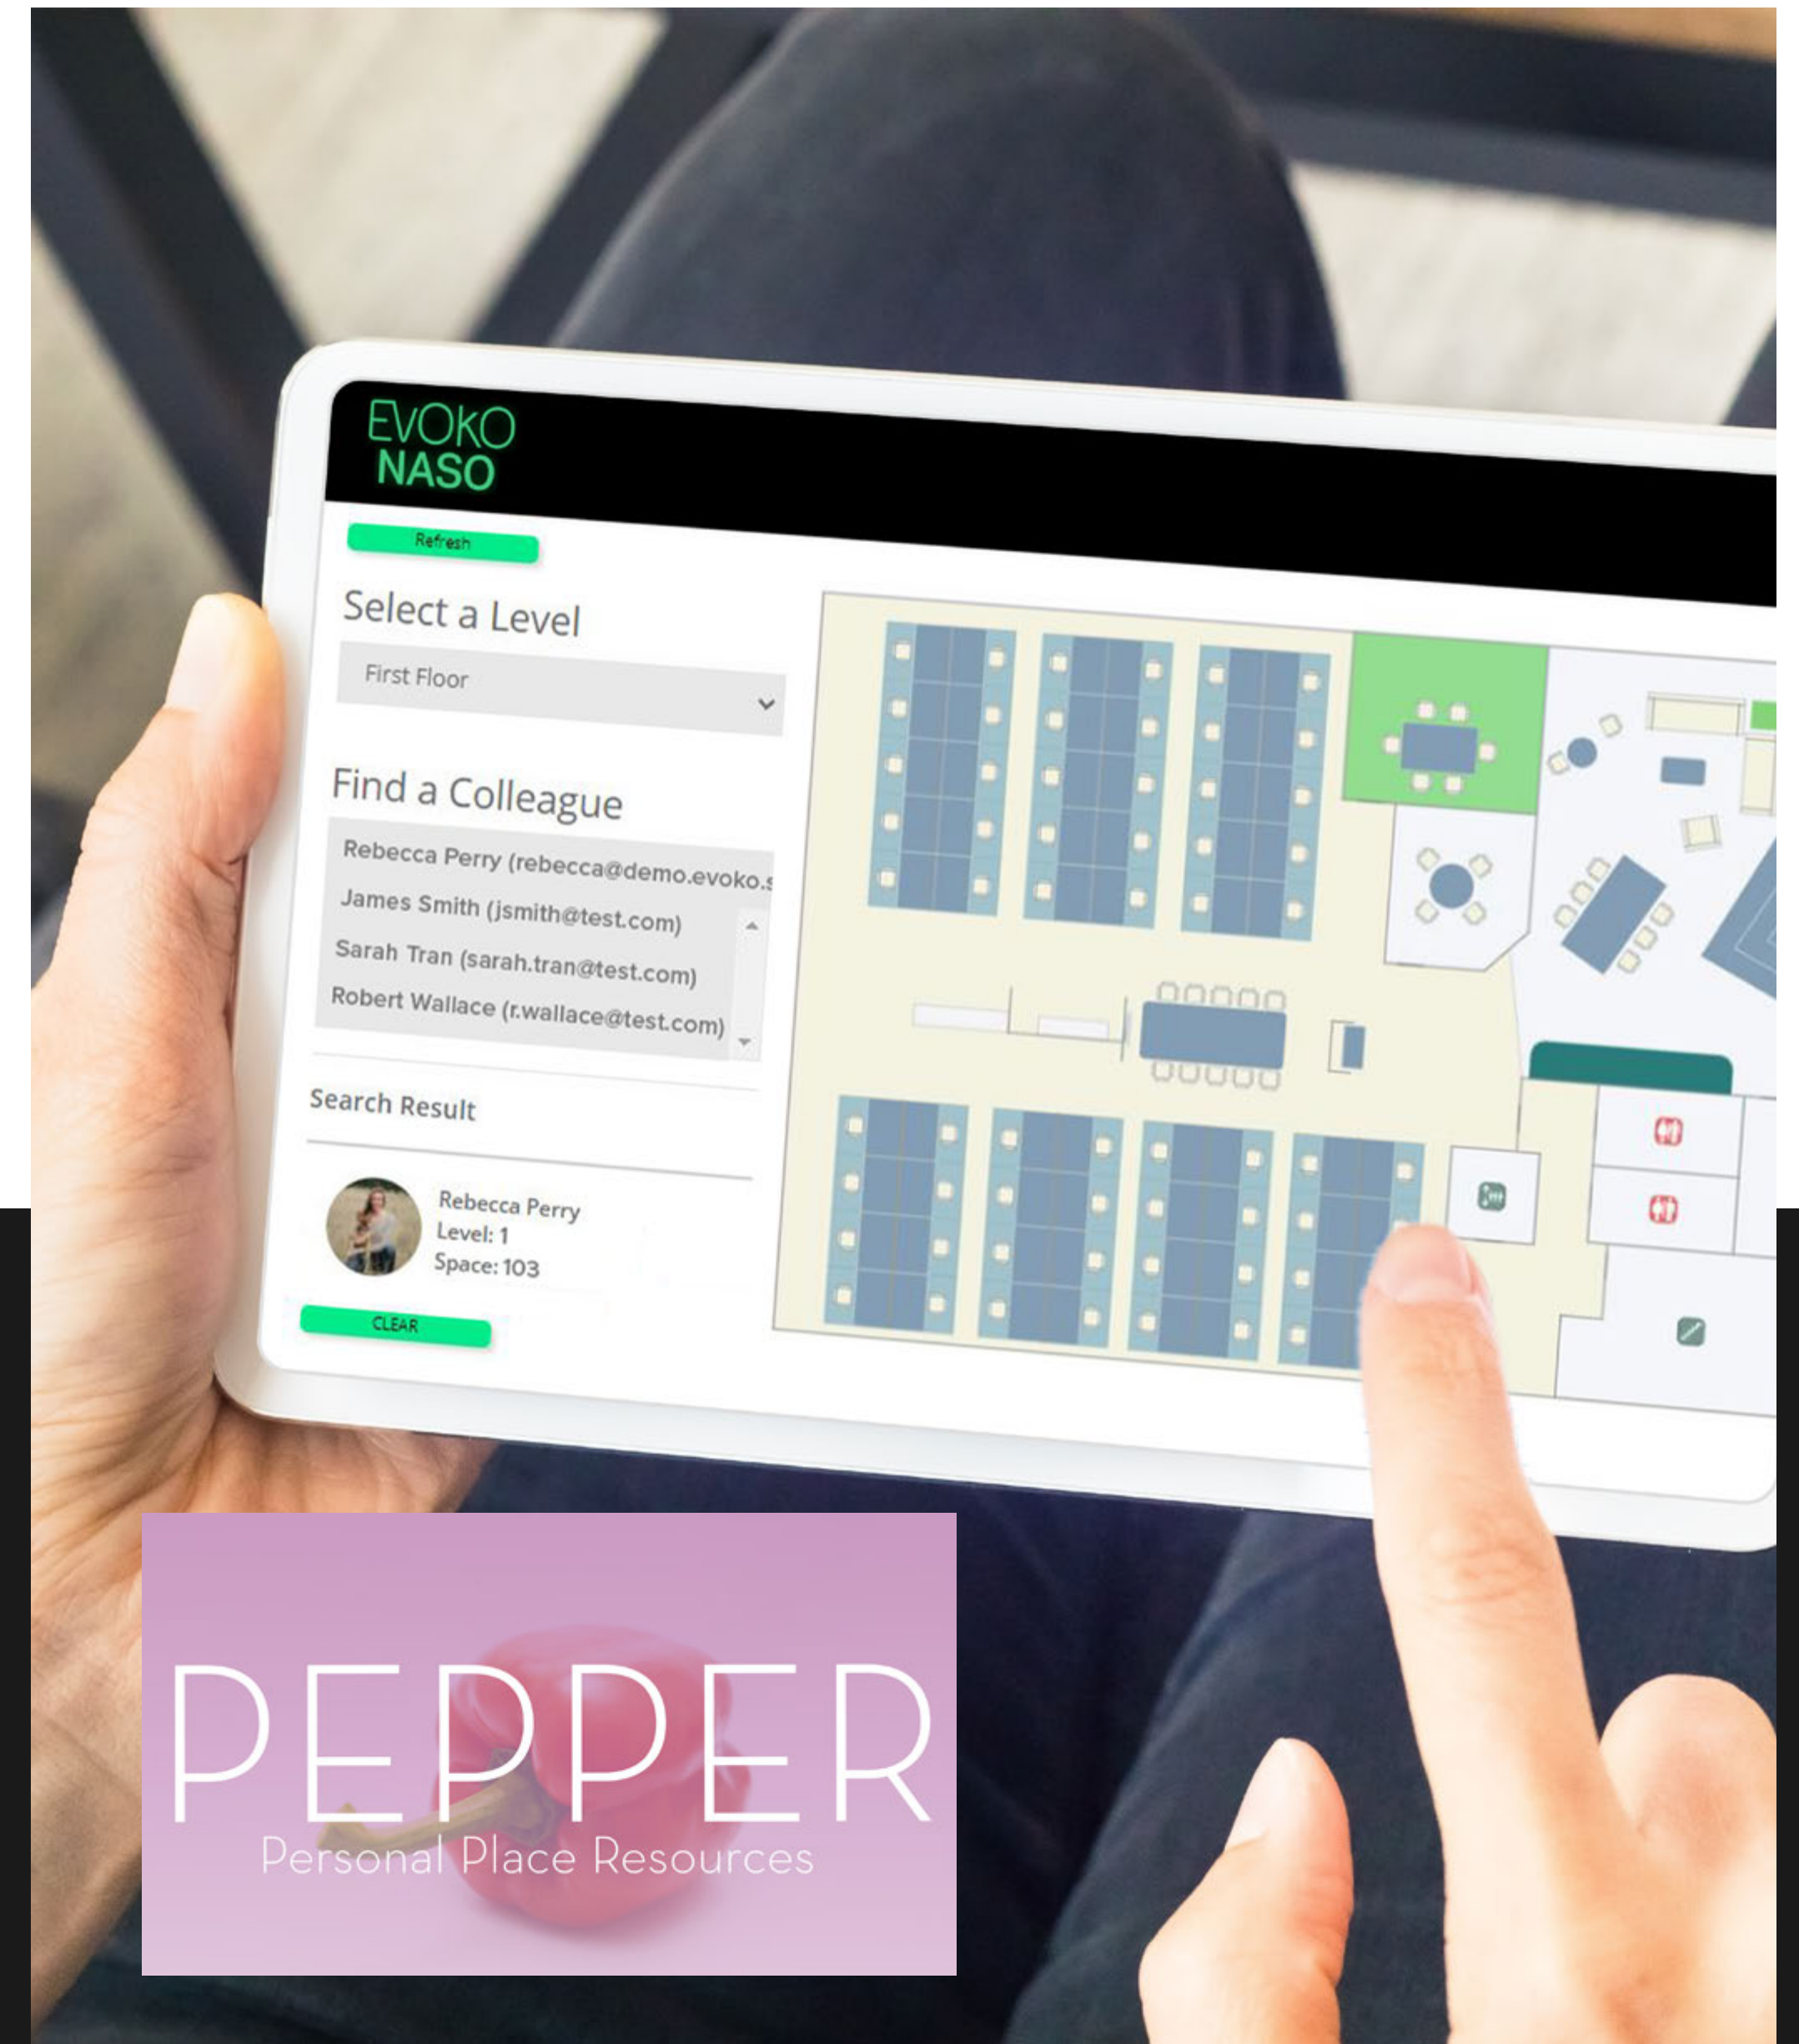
EVOKO
NASO

Refresh

Select a Level

First Floor

Find a Colleague

Rebecca Perry (rebecca@demo.evoko.s

James Smith (jsmith@test.com)

Sarah Tran (sarah.tran@test.com)

Robert Wallace (r.wallace@test.com)

Search Result

Rebecca Perry
Level: 1
Space: 103

CLEAR

PEPPER
Personal Place Resources